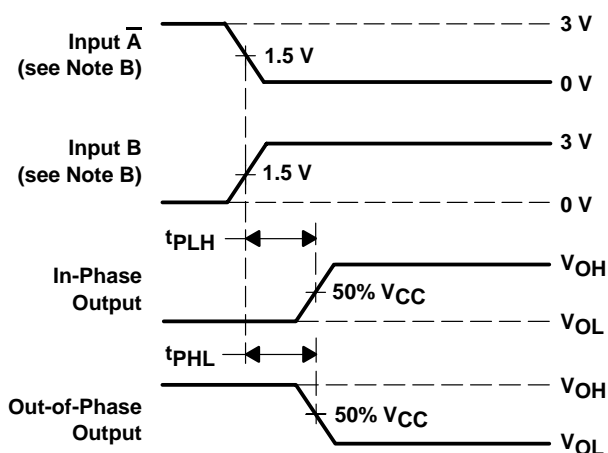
Input $\overline{A}$
(see Note B)

1.5 V

3 V

0 V

Input B
(see Note B)

1.5 V

3 V

0 V

$t_{PLH}$

In-Phase
Output

50% $V_{CC}$

$V_{OH}$

$V_{OL}$

$t_{PHL}$

Out-of-Phase
Output

50% $V_{CC}$

$V_{OH}$

$V_{OL}$